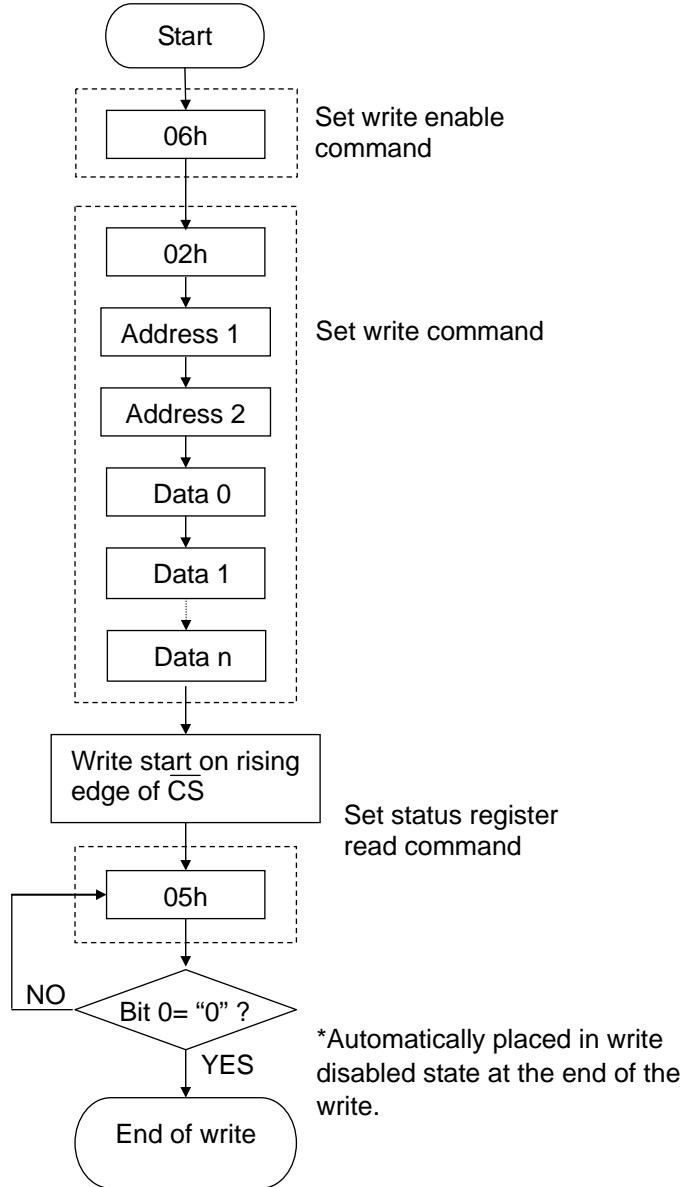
Start

06h

Set write enable command

02h

Address 1

Set write command

Address 2

Data 0

Data 1

Data n

Write start on rising edge of $\overline{CS}$

Set status register read command

05h

NO

Bit 0= "0" ?

YES

*Automatically placed in write disabled state at the end of the write.

End of write